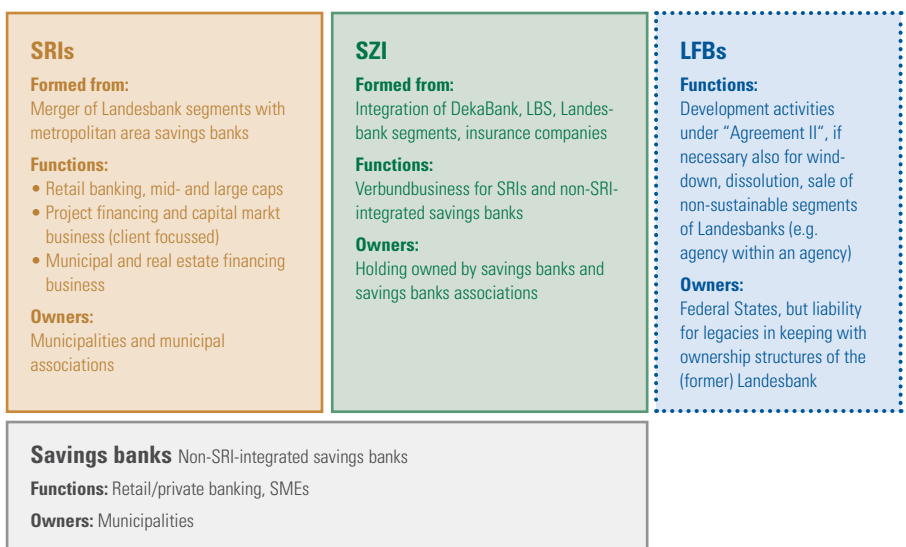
SRIs

Formed from:
Merger of Landesbank segments with metropolitan area savings banks

Functions:
• Retail banking, mid- and large caps
• Project financing and capital markt business (client focussed)
• Municipal and real estate financing business

Owners:
Municipalities and municipal associations

SZI

Formed from:
Integration of DekaBank, LBS, Landesbank segments, insurance companies

Functions:
Verbundbusiness for SRIs and non-SRI-integrated savings banks

Owners:
Holding owned by savings banks and savings banks associations

LFBs

Functions:
Development activities under "Agreement II", if necessary also for wind-down, dissolution, sale of non-sustainable segments of Landesbanks (e.g. agency within an agency)

Owners:
Federal States, but liability for legacies in keeping with ownership structures of the (former) Landesbank

Savings banks Non-SRI-integrated savings banks

Functions: Retail/private banking, SMEs

Owners: Municipalities